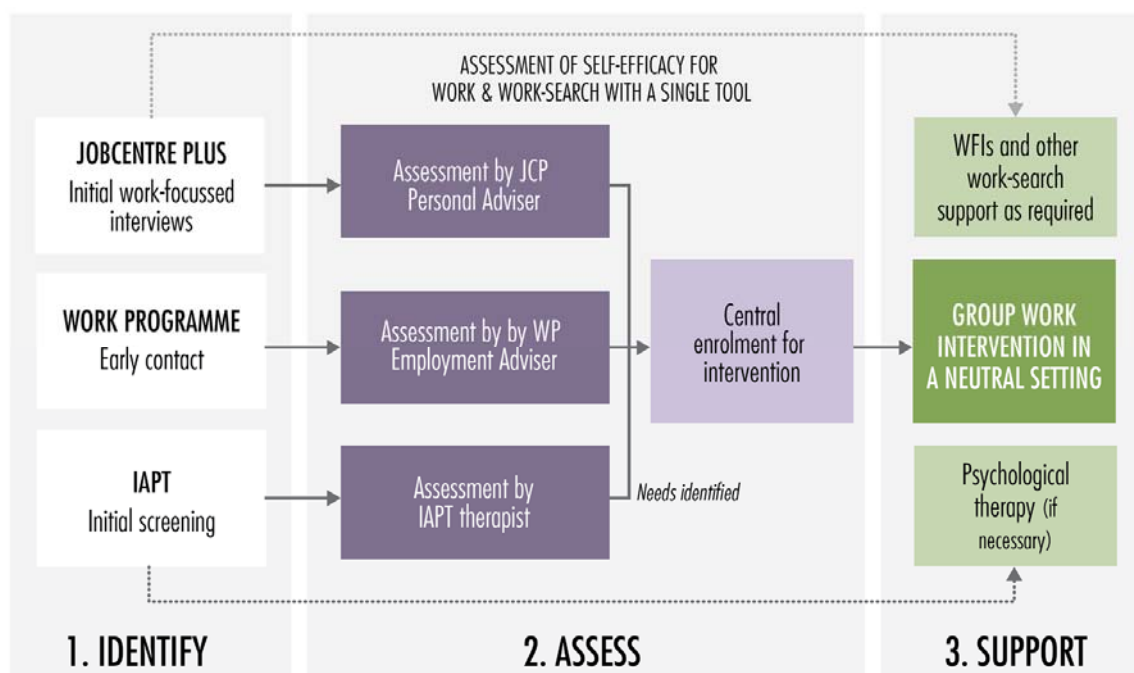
ASSESSMENT OF SELF-EFFICACY FOR WORK & WORK-SEARCH WITH A SINGLE TOOL

JOBCENTRE PLUS
Initial work-focussed interviews

WORK PROGRAMME
Early contact

IAPT
Initial screening

Assessment by JCP Personal Adviser

Assessment by by WP Employment Adviser

Assessment by IAPT therapist

Needs identified

Central enrolment for intervention

WFIs and other work-search support as required

GROUP WORK INTERVENTION IN A NEUTRAL SETTING

Psychological therapy (if necessary)

1. IDENTIFY

2. ASSESS

3. SUPPORT